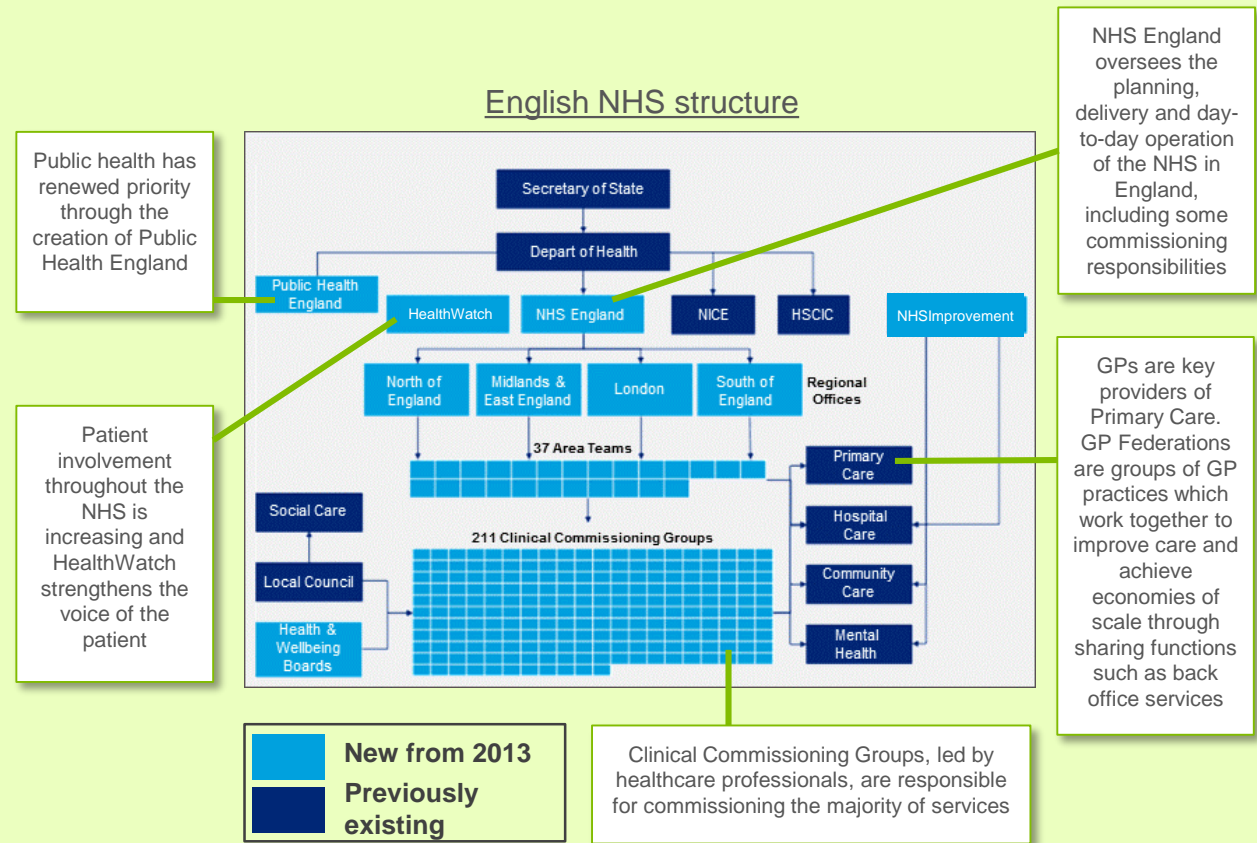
English NHS structure

Public health has renewed priority through the creation of Public Health England

NHS England oversees the planning, delivery and day-to-day operation of the NHS in England, including some commissioning responsibilities

Secretary of State

Depart of Health

Public Health England

HealthWatch

NHS England

NICE

HSCIC

NHSImprovement

North of England

Midlands & East England

London

South of England

Regional Offices

37 Area Teams

Primary Care

Hospital Care

Community Care

Mental Health

Social Care

Local Council

Health & Wellbeing Boards

211 Clinical Commissioning Groups

Patient involvement throughout the NHS is increasing and HealthWatch strengthens the voice of the patient

GPs are key providers of Primary Care. GP Federations are groups of GP practices which work together to improve care and achieve economies of scale through sharing functions such as back office services

New from 2013

Previously existing

Clinical Commissioning Groups, led by healthcare professionals, are responsible for commissioning the majority of services